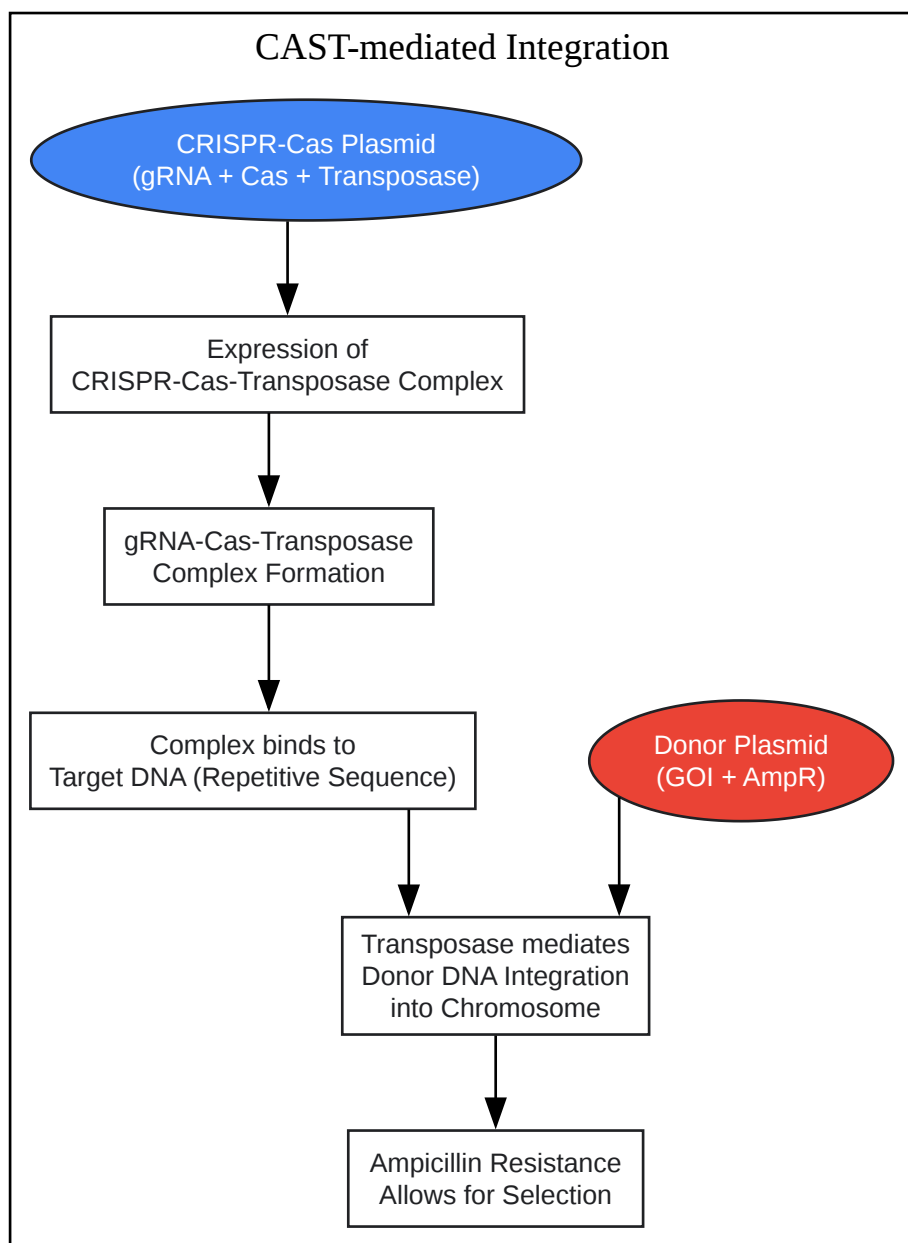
CAST-mediated Integration

CRISPR-Cas Plasmid
(gRNA + Cas + Transposase)

Expression of
CRISPR-Cas-Transposase Complex

gRNA-Cas-Transposase
Complex Formation

Complex binds to
Target DNA (Repetitive Sequence)

Donor Plasmid
(GOI + AmpR)

Transposase mediates
Donor DNA Integration
into Chromosome

Ampicillin Resistance
Allows for Selection